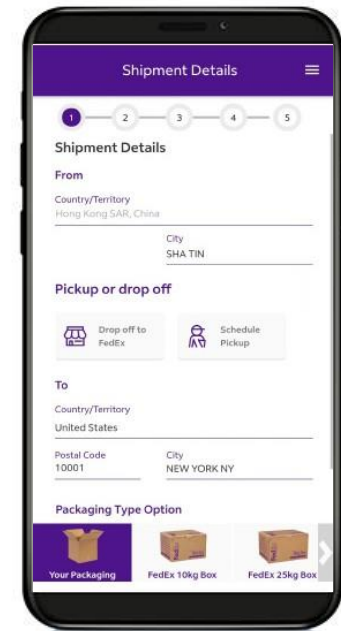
Shipment Details

1 2 3 4 5

Shipment Details

From

Country/Territory
Hong Kong SAR, China

City
SHA TIN

Pickup or drop off

Drop off to FedEx

Schedule Pickup

To

Country/Territory
United States

Postal Code
10001

City
NEW YORK NY

Packaging Type Option

Your Packaging

FedEx 10kg Box

FedEx 25kg Box